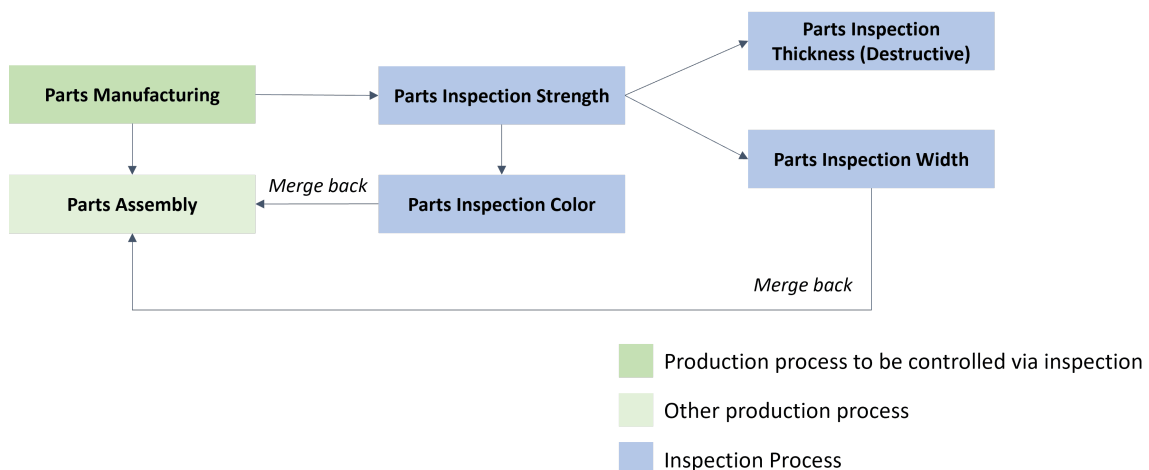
Parts Inspection Thickness (Destructive)

Parts Manufacturing

Parts Inspection Strength

Parts Inspection Width

Merge back

Parts Assembly

Parts Inspection Color

Merge back

Production process to be controlled via inspection

Other production process

Inspection Process